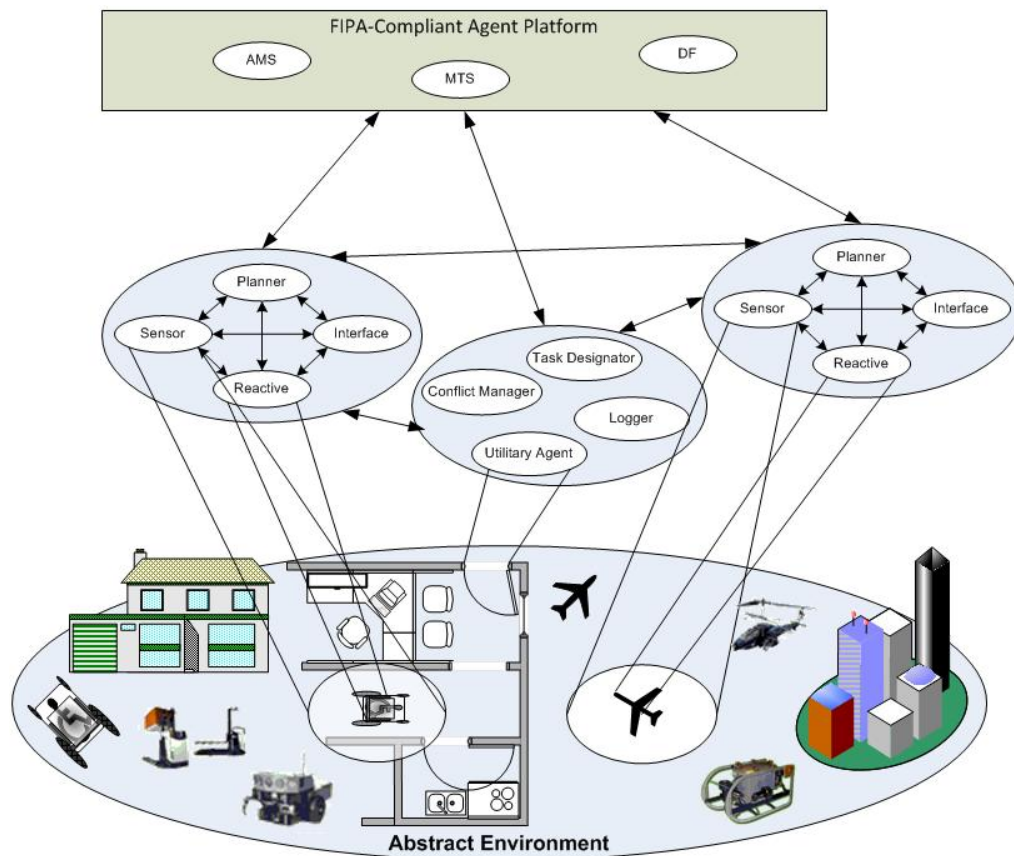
FIPA-Compliant Agent Platform

AMS

MTS

DF

Planner

Sensor

Interface

Reactive

Task Designator

Conflict Manager

Logger

Utilitary Agent

Planner

Sensor

Interface

Reactive

Abstract Environment